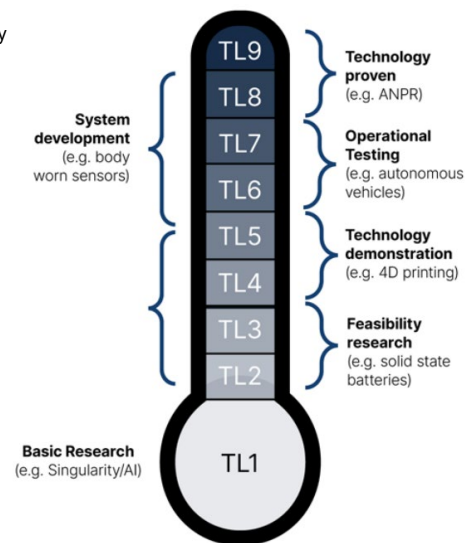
y

TL9
TL8
TL7
TL6
TL5
TL4
TL3
TL2
TL1

Technology proven
(e.g. ANPR)

System development
(e.g. body worn sensors)

Operational Testing
(e.g. autonomous vehicles)

Technology demonstration
(e.g. 4D printing)

Feasibility research
(e.g. solid state batteries)

Basic Research
(e.g. Singularity/AI)